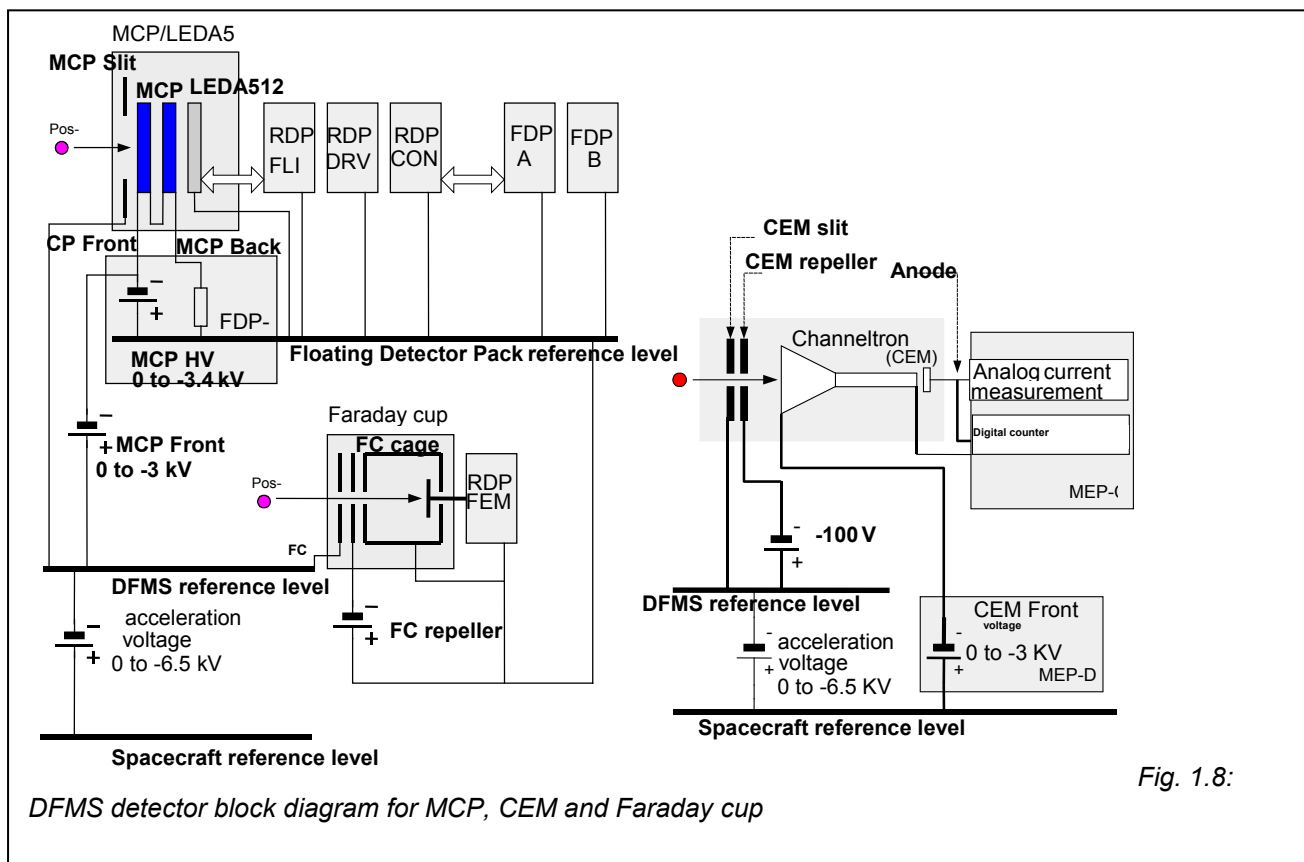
MCP/LEDA5

MCP Slit

MCP LEDA512

Pos-

RDP FLI

RDP DRV

RDP CON

FDP A

FDP B

CP Front

MCP Back

FDP-

MCP HV
0 to -3.4 kV

Floating Detector Pack reference level

MCP Front
0 to -3 kV

Faraday cup

FC cage

Pos-

RDP FEM

FC

DFMS reference level

acceleration voltage
0 to -6.5 kV

FC repeller

Spacecraft reference level

CEM slit

CEM repeller

Anode

Channeltron
(CEM)

Analog current measurement

Digital counter

MEP-(

-100 V

DFMS reference level

CEM Front
voltage
0 to -3 KV

MEP-D

acceleration voltage
0 to -6.5 KV

Spacecraft reference level

Fig. 1.8:

DFMS detector block diagram for MCP, CEM and Faraday cup